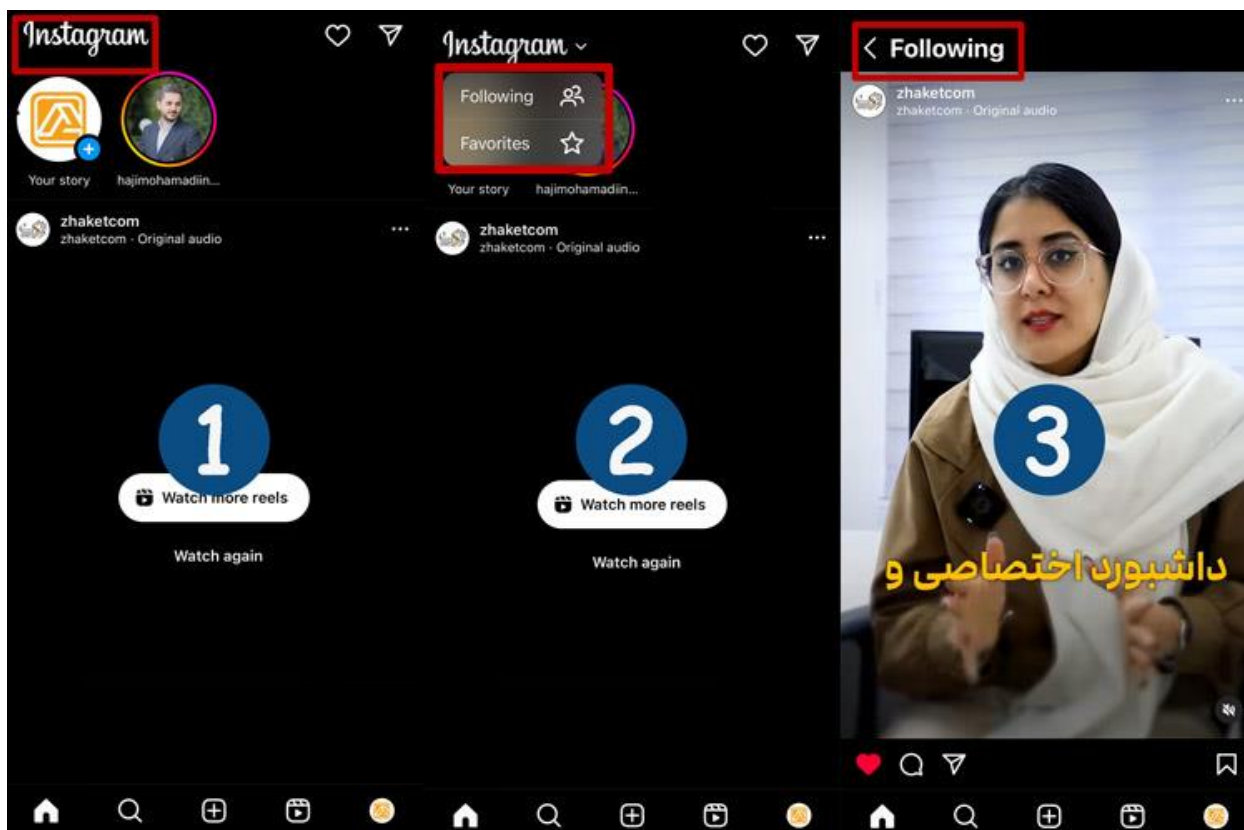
Instagram

Your story
hajimohamadiin...

zhaketcom
zhaketcom · Original audio

1

Watch more reels

Watch again

Instagram

Following
Favorites

Your story
hajimohamadiin...

zhaketcom
zhaketcom · Original audio

2

Watch more reels

Watch again

< Following

zhaketcom
zhaketcom · Original audio

3

داشبورد اختصاصی و